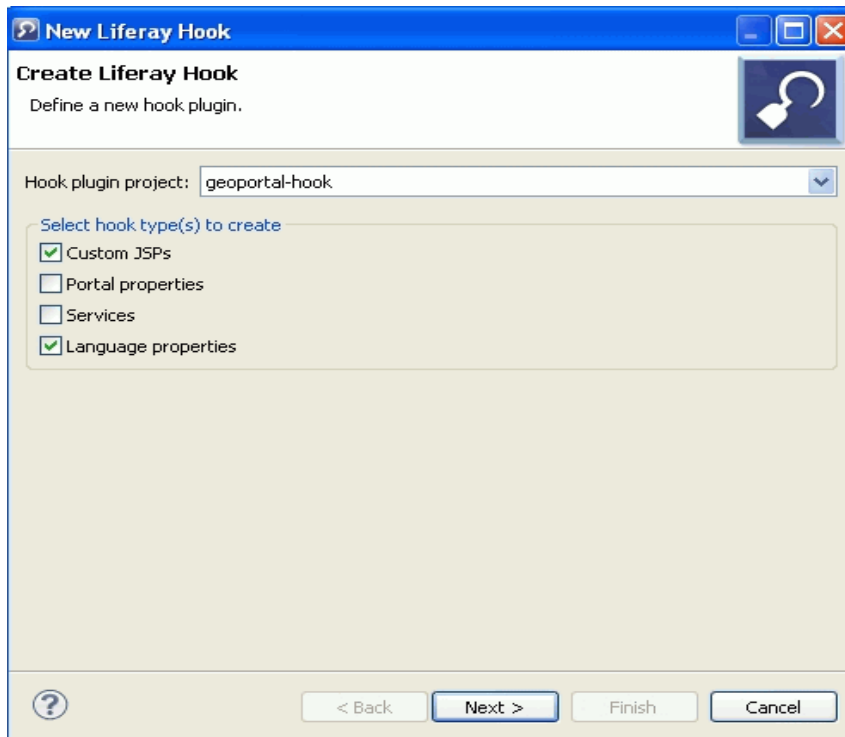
New Liferay Hook

Create Liferay Hook

Define a new hook plugin.

Hook plugin project: geoportal-hook

Select hook type(s) to create

Custom JSPs

Portal properties

Services

Language properties

?

< Back

Next >

Finish

Cancel